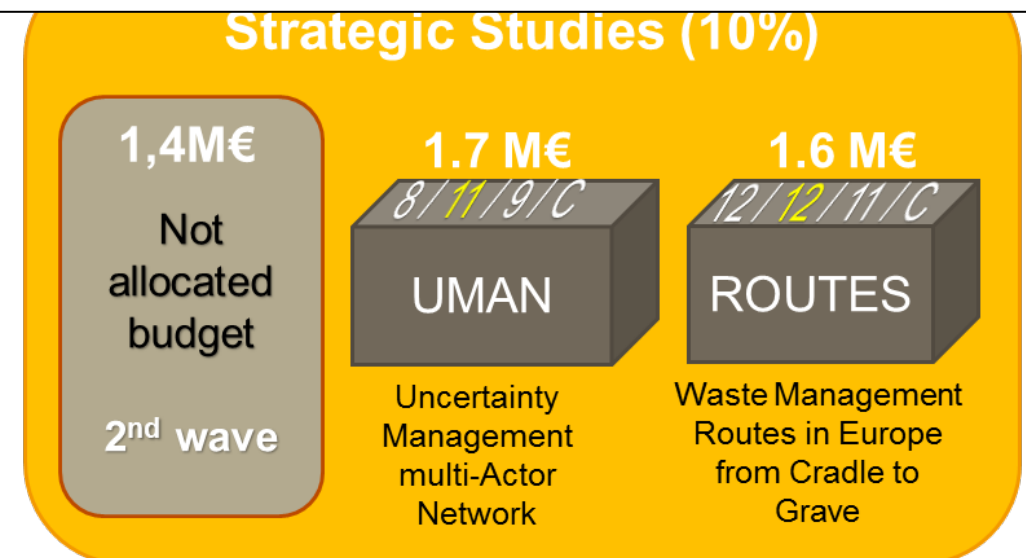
Strategic Studies (10%)

1,4M€

Not allocated budget

2$^{nd}$ wave

1.7 M€

8 / 11 / 9 / C

UMAN

Uncertainty Management multi-Actor Network

1.6 M€

12 / 12 / 11 / C

ROUTES

Waste Management Routes in Europe from Cradle to Grave